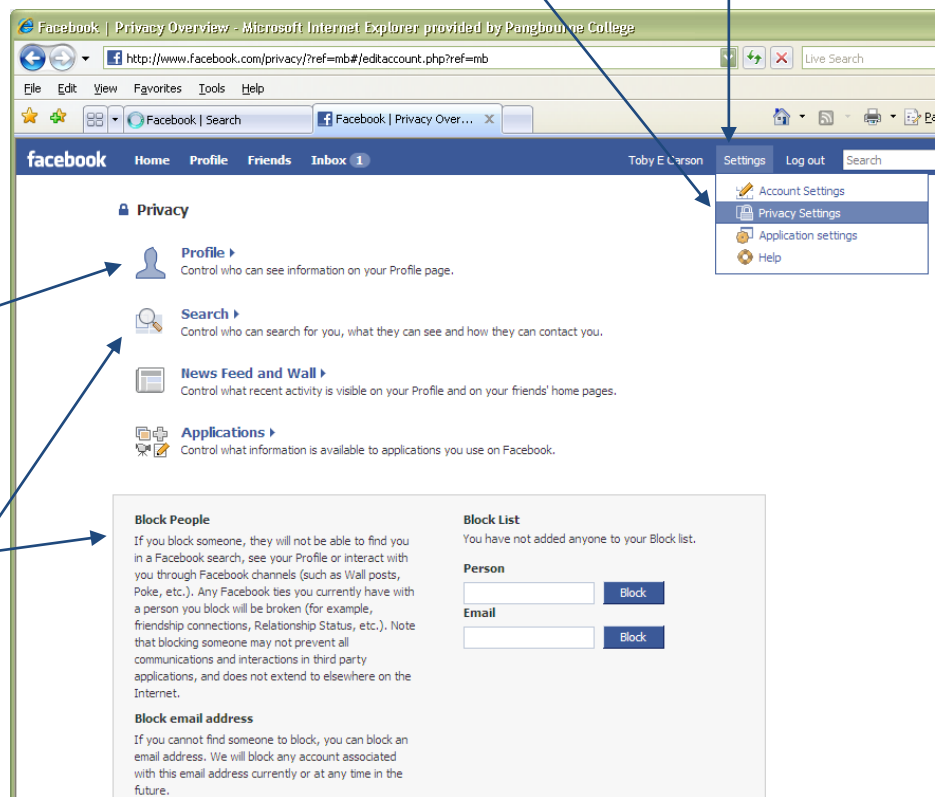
Facebook | Privacy Overview - Microsoft Internet Explorer provided by Pangbourne College

http://www.facebook.com/privacy/?ref=mb#/editaccount.php?ref=mb

Live Search

File Edit View Favorites Tools Help

Facebook | Search

Facebook | Privacy Over...

facebook Home Profile Friends Inbox 1

Toby E Carson Settings Log out Search

Account Settings
Privacy Settings
Application settings
Help

Privacy

Profile
Control who can see information on your Profile page.

Search
Control who can search for you, what they can see and how they can contact you.

News Feed and Wall
Control what recent activity is visible on your Profile and on your friends' home pages.

Applications
Control what information is available to applications you use on Facebook.

Block People
If you block someone, they will not be able to find you in a Facebook search, see your Profile or interact with you through Facebook channels (such as Wall posts, Poke, etc.). Any Facebook ties you currently have with a person you block will be broken (for example, friendship connections, Relationship Status, etc.). Note that blocking someone may not prevent all communications and interactions in third party applications, and does not extend to elsewhere on the Internet.

Block email address
If you cannot find someone to block, you can block an email address. We will block any account associated with this email address currently or at any time in the future.

Block List
You have not added anyone to your Block list.

Person

Block

Email

Block